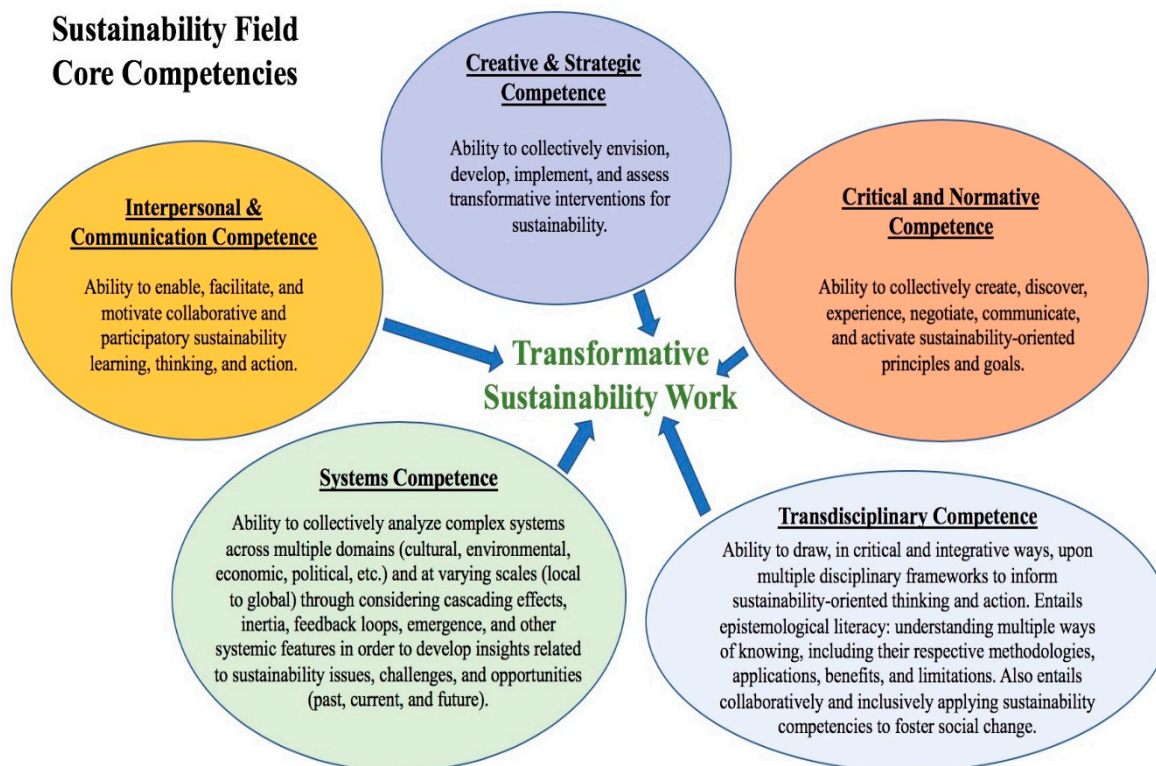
Sustainability Field Core Competencies

Creative & Strategic Competence

Ability to collectively envision, develop, implement, and assess transformative interventions for sustainability.

Interpersonal & Communication Competence

Ability to enable, facilitate, and motivate collaborative and participatory sustainability learning, thinking, and action.

Critical and Normative Competence

Ability to collectively create, discover, experience, negotiate, communicate, and activate sustainability-oriented principles and goals.

Transformative Sustainability Work

Systems Competence

Ability to collectively analyze complex systems across multiple domains (cultural, environmental, economic, political, etc.) and at varying scales (local to global) through considering cascading effects, inertia, feedback loops, emergence, and other systemic features in order to develop insights related to sustainability issues, challenges, and opportunities (past, current, and future).

Transdisciplinary Competence

Ability to draw, in critical and integrative ways, upon multiple disciplinary frameworks to inform sustainability-oriented thinking and action. Entails epistemological literacy: understanding multiple ways of knowing, including their respective methodologies, applications, benefits, and limitations. Also entails collaboratively and inclusively applying sustainability competencies to foster social change.